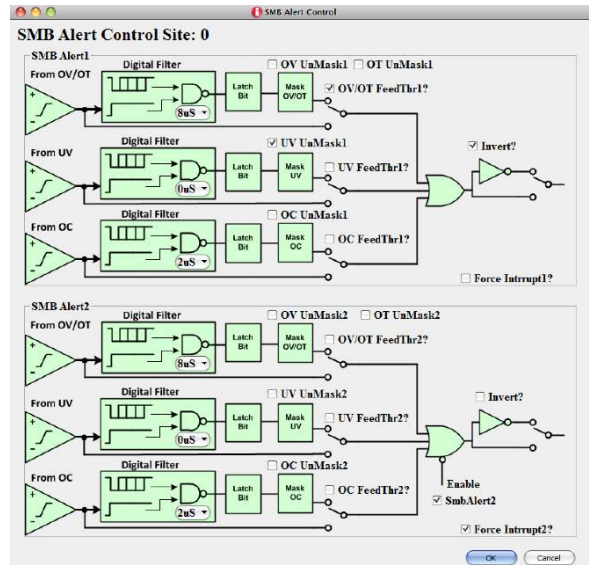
SMB Alert Control

SMB Alert Control Site: 0

SMB Alert1

From OV/OT

+

-

Digital Filter

8uS

Latch Bit

Mask OV/OT

OV UnMask1

OT UnMask1

OV/OT FeedThr1?

From UV

+

-

Digital Filter

0uS

Latch Bit

Mask UV

UV UnMask1

UV FeedThr1?

Invert?

From OC

+

-

Digital Filter

2uS

Latch Bit

Mask OC

OC UnMask1

OC FeedThr1?

Force Intrrupt1?

SMB Alert2

From OV/OT

+

-

Digital Filter

8uS

Latch Bit

Mask OV/OT

OV UnMask2

OT UnMask2

OV/OT FeedThr2?

From UV

+

-

Digital Filter

0uS

Latch Bit

Mask UV

UV UnMask2

UV FeedThr2?

Invert?

From OC

+

-

Digital Filter

2uS

Latch Bit

Mask OC

OC UnMask2

OC FeedThr2?

Enable

SmbAlert2

Force Intrrupt2?

OK

Cancel